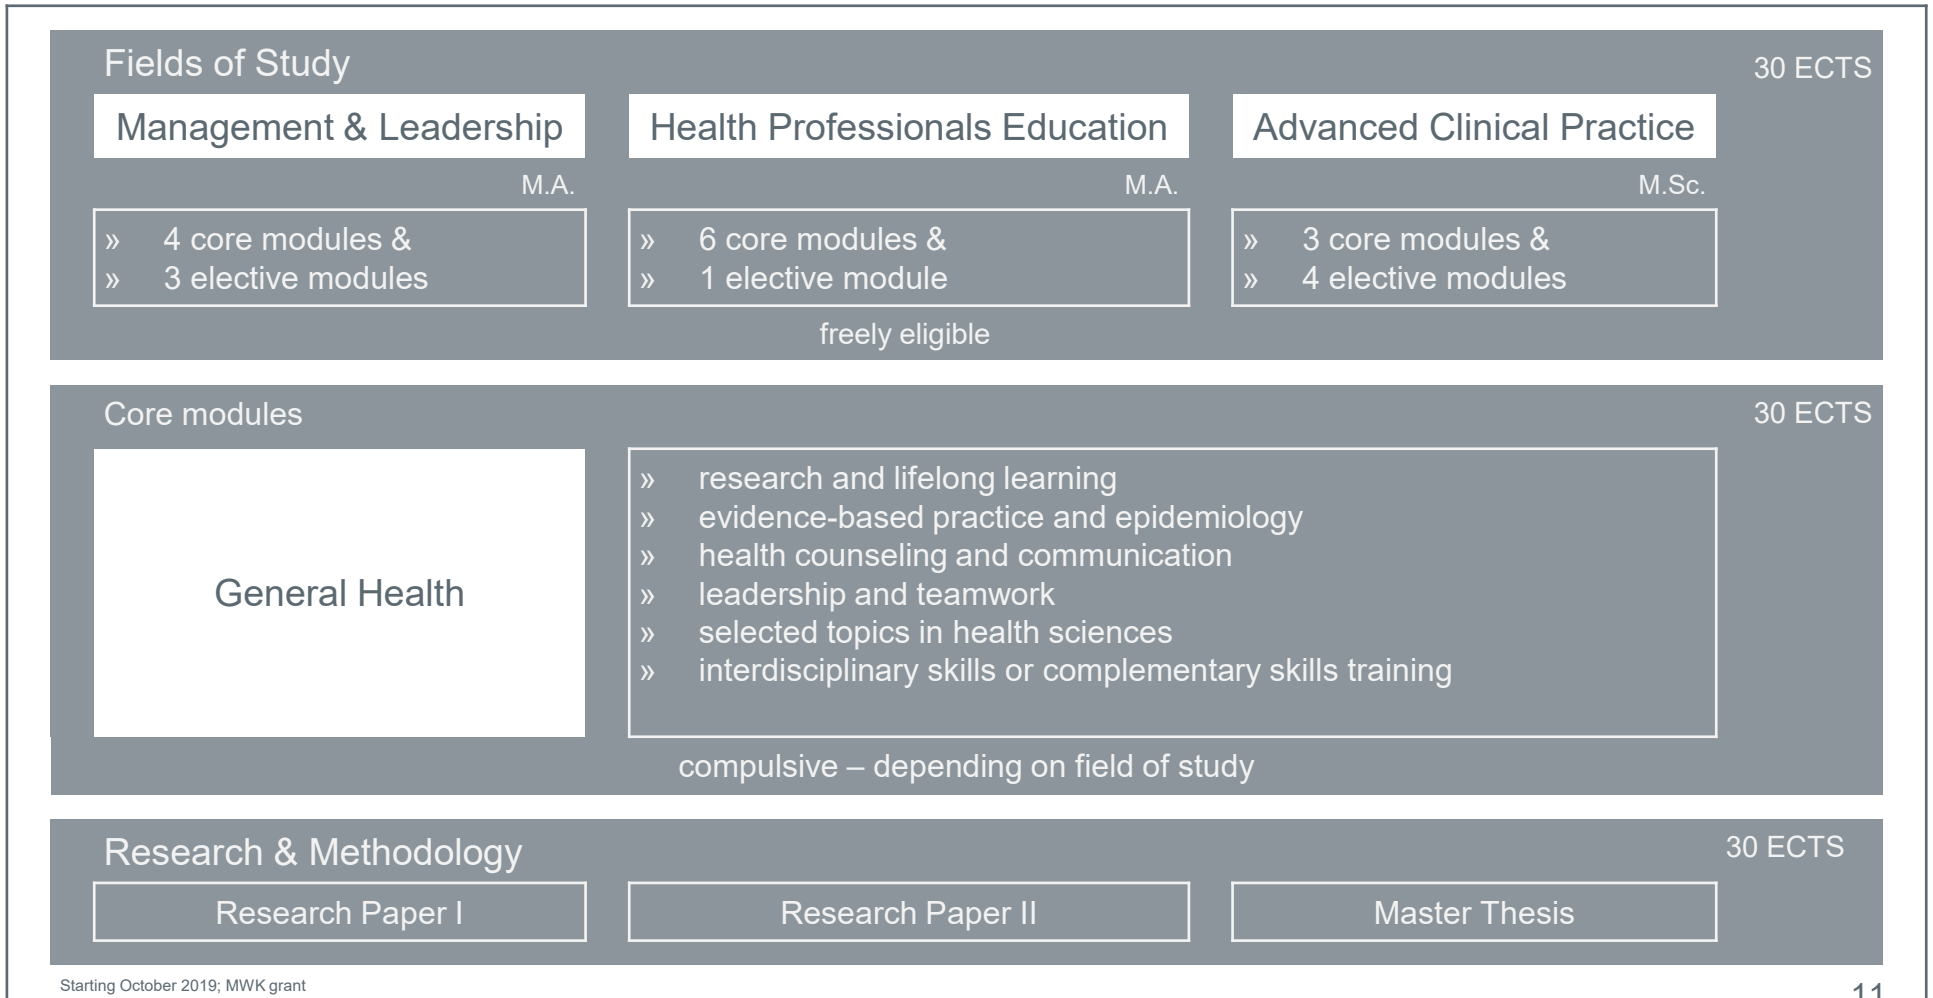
Fields of Study

30 ECTS

Management & Leadership

M.A.

» 4 core modules &
» 3 elective modules

Health Professionals Education

M.A.

» 6 core modules &
» 1 elective module

Advanced Clinical Practice

M.Sc.

» 3 core modules &
» 4 elective modules

freely eligible

Core modules

30 ECTS

General Health

» research and lifelong learning
» evidence-based practice and epidemiology
» health counseling and communication
» leadership and teamwork
» selected topics in health sciences
» interdisciplinary skills or complementary skills training

compulsive – depending on field of study

Research & Methodology

30 ECTS

Research Paper I

Research Paper II

Master Thesis

Starting October 2019; MWK grant

11